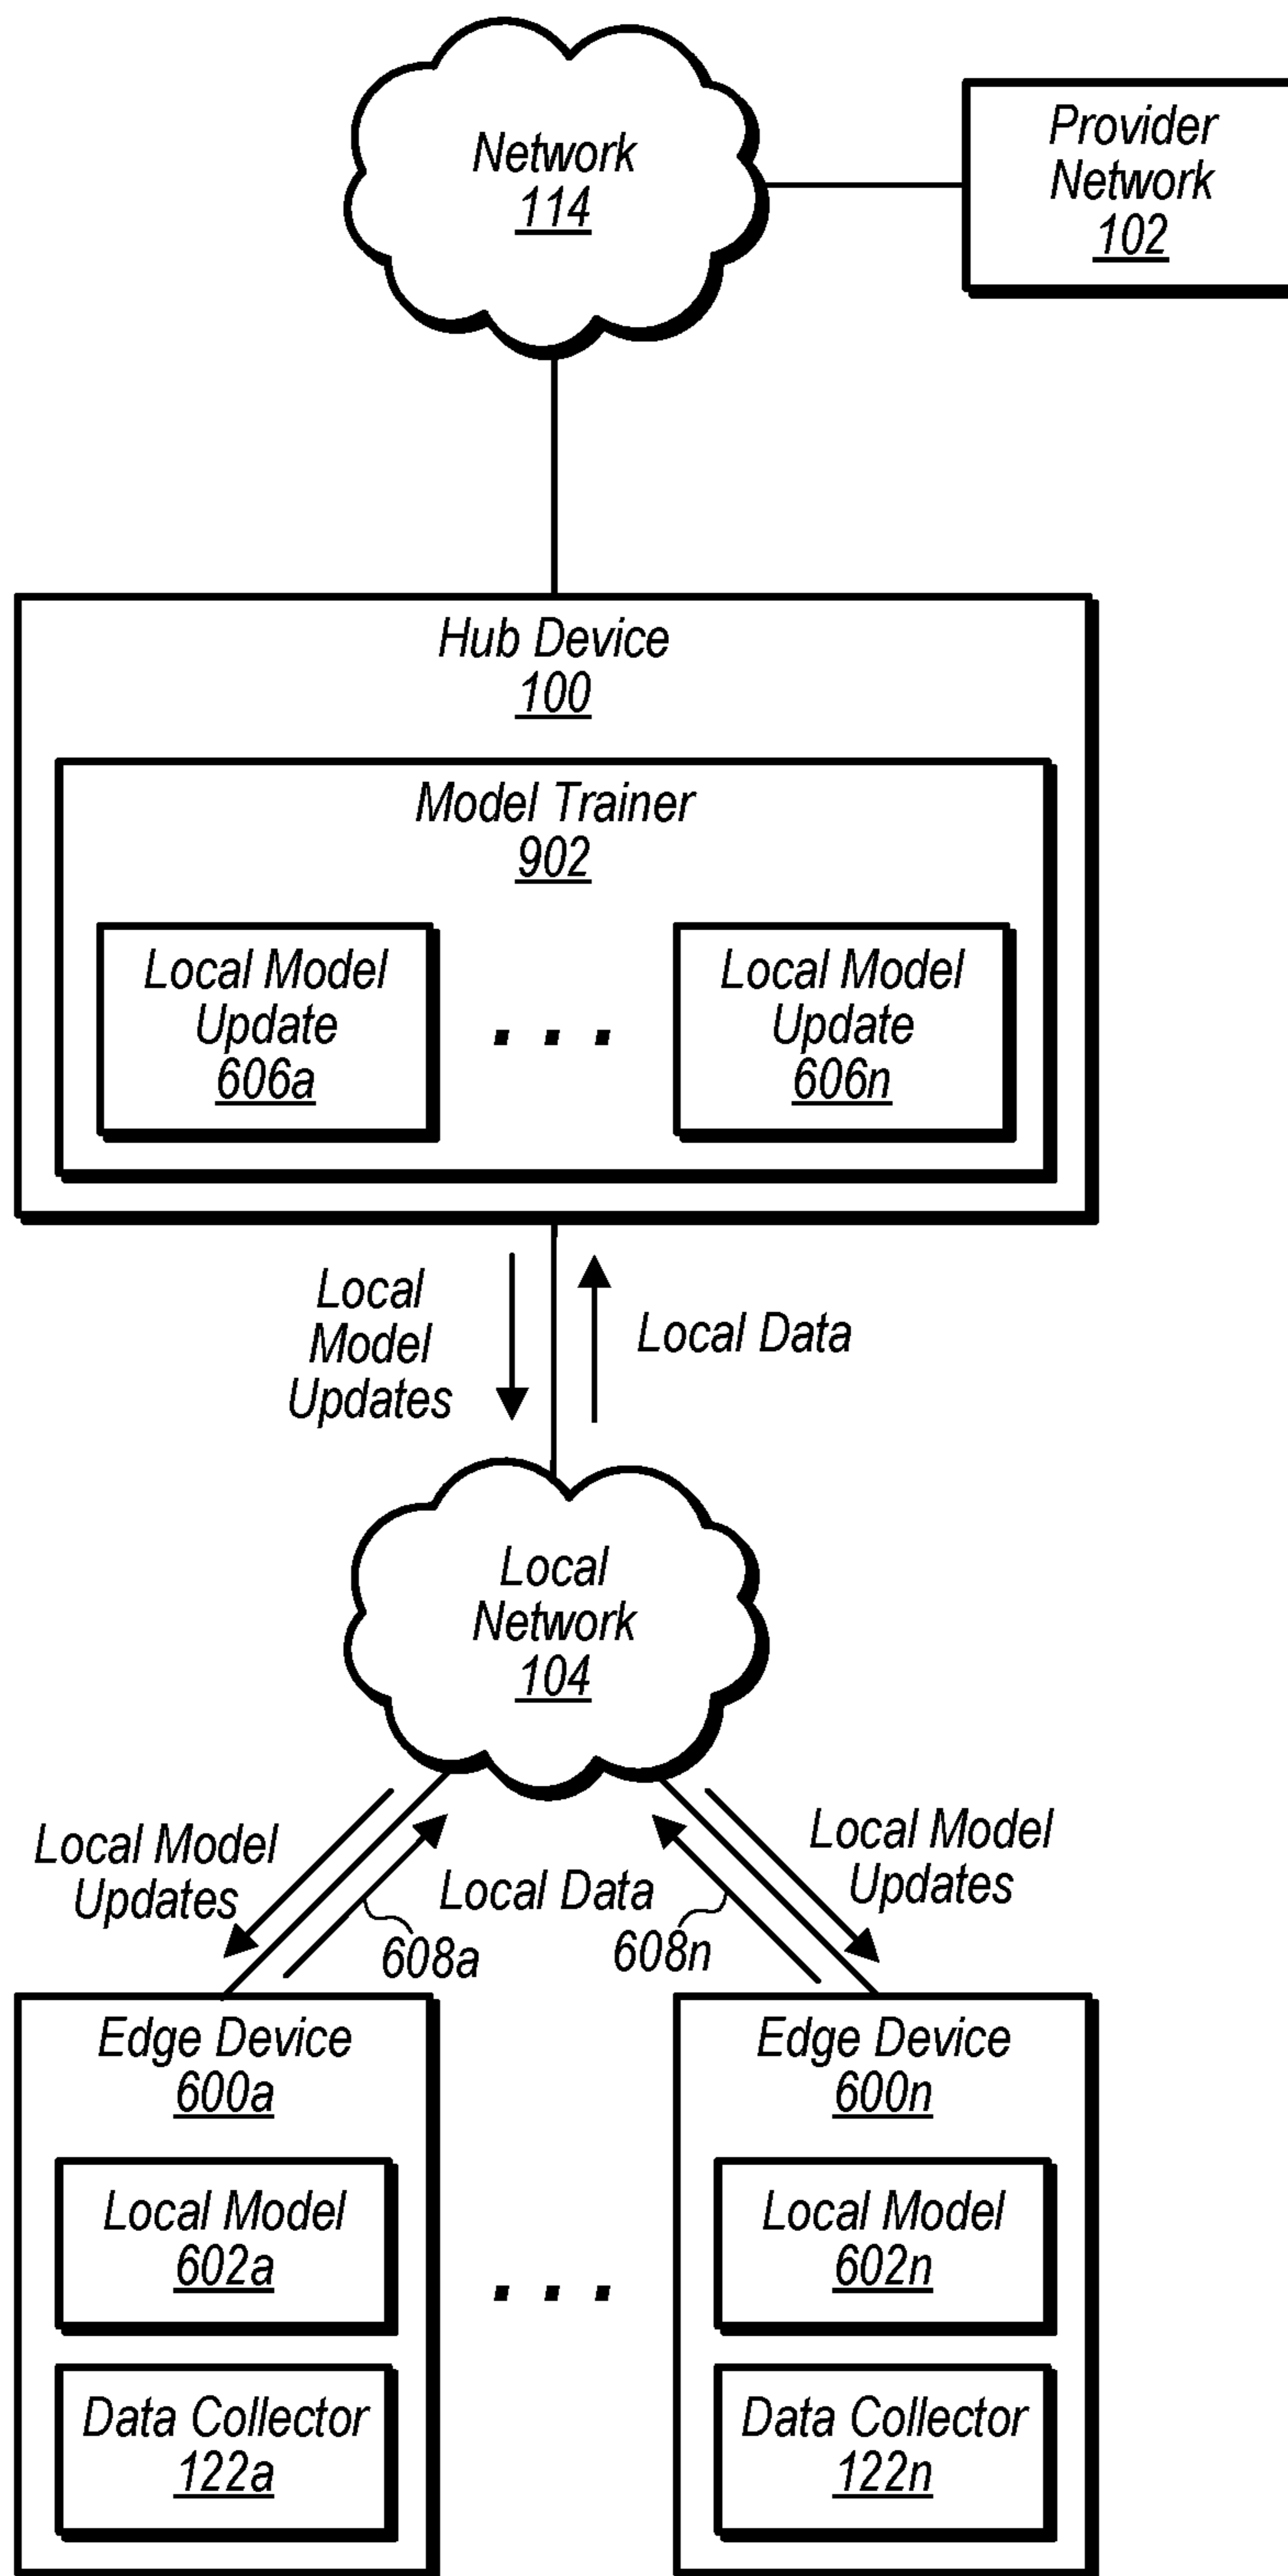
Network
114

Provider
Network
102

Hub Device
100

Model Trainer
902

Local Model
Update
606a

. . .

Local Model
Update
606n

Local
Model
Updates

Local Data

Local
Network
104

Local Model
Updates

Local Data

608a

608n

Local Model
Updates

Edge Device
600a

Local Model
602a

Data Collector
122a

. . .

Edge Device
600n

Local Model
602n

Data Collector
122n